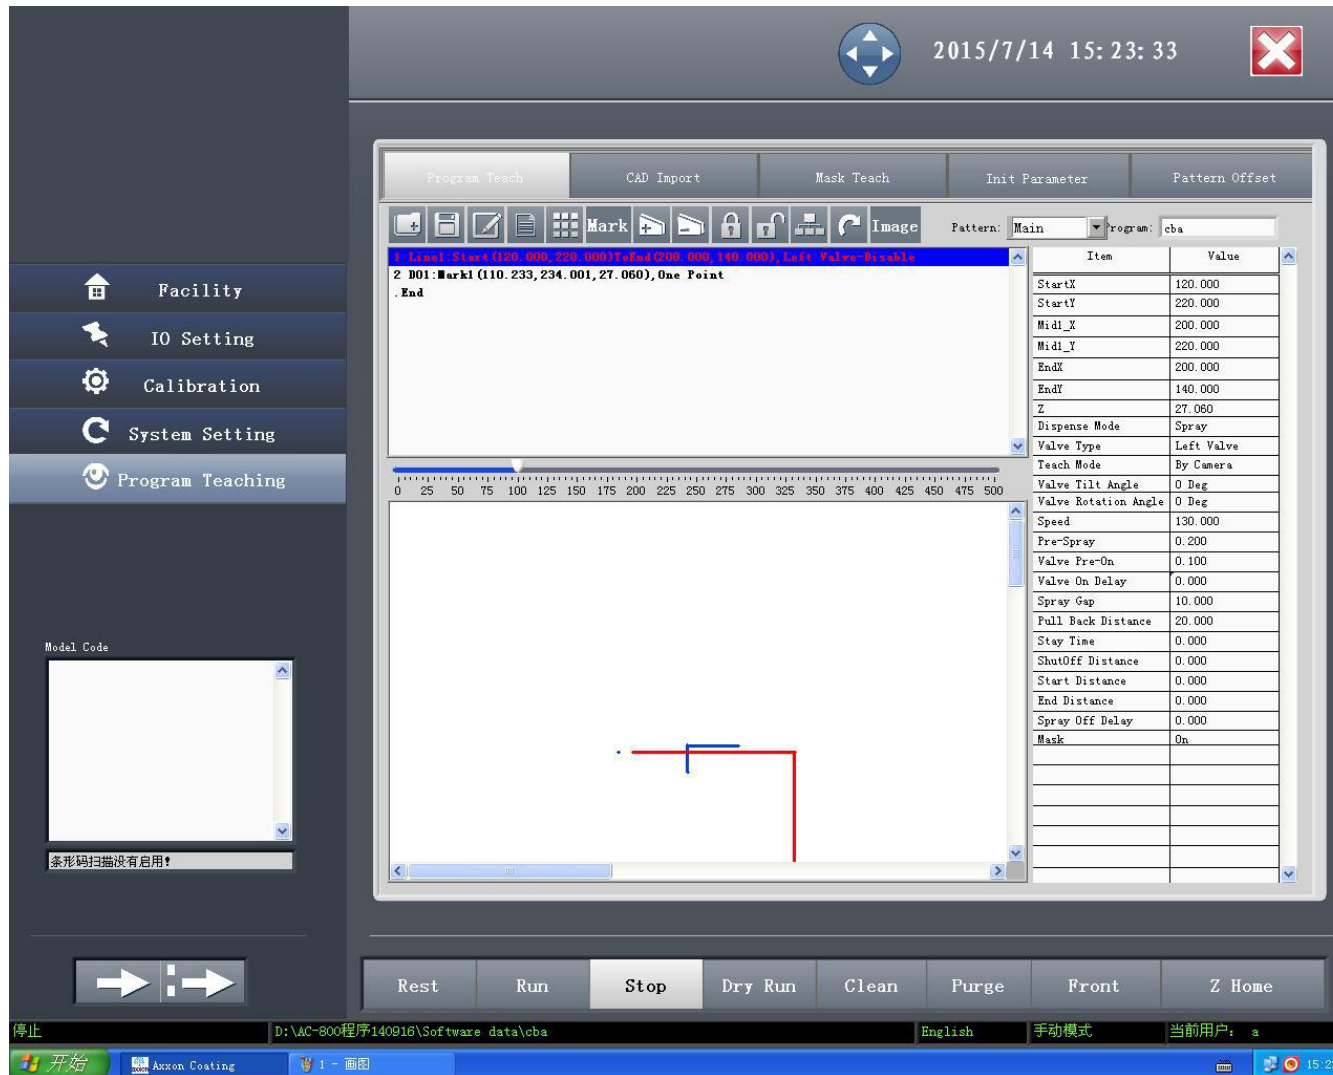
2015/7/14 15:23:33

Facility
IO Setting
Calibration
System Setting
Program Teaching

Program Teach | CAD Import | Mask Teach | Init Parameter | Pattern Offset

Mark Image Pattern: Main Program: cba

1 Line1:Start(120.000,220.000)ToEnd(200.000,140.000),Left Valve-Disable
2 D01:Mark1(110.233,234.001,27.060),One Point
.End

0 25 50 75 100 125 150 175 200 225 250 275 300 325 350 375 400 425 450 475 500

| Item | Value |
|---|---|
| StartX | 120.000 |
| StartY | 220.000 |
| Mid1_X | 200.000 |
| Mid1_Y | 220.000 |
| EndX | 200.000 |
| EndY | 140.000 |
| Z | 27.060 |
| Dispense Mode | Spray |
| Valve Type | Left Valve |
| Teach Mode | By Camera |
| Valve Tilt Angle | 0 Deg |
| Valve Rotation Angle | 0 Deg |
| Speed | 130.000 |
| Pre-Spray | 0.200 |
| Valve Pre-On | 0.100 |
| Valve On Delay | 0.000 |
| Spray Gap | 10.000 |
| Pull Back Distance | 20.000 |
| Stay Time | 0.000 |
| ShutOff Distance | 0.000 |
| Start Distance | 0.000 |
| End Distance | 0.000 |
| Spray Off Delay | 0.000 |
| Mask | On |

Model Code

条形码扫描没有启用!

Rest | Run | Stop | Dry Run | Clean | Purge | Front | Z Home

停止 D:\AC-800程序140916\Software data\cba English 手动模式 当前用户: a

开始 Axxon Coating 1 - 画图 15:2